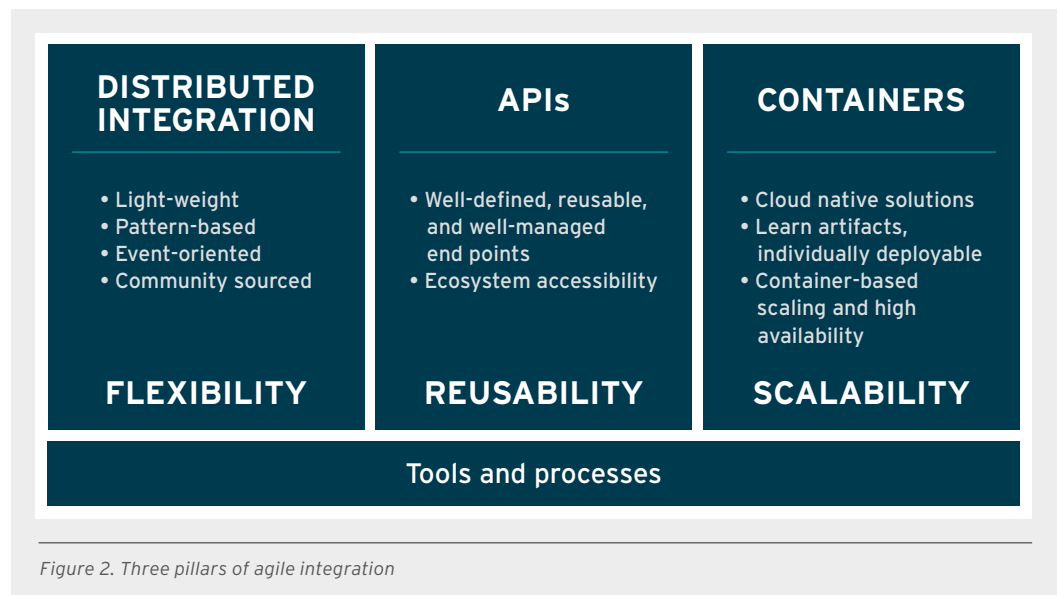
DISTRIBUTED INTEGRATION

• Light-weight
• Pattern-based
• Event-oriented
• Community sourced

FLEXIBILITY

APIs

• Well-defined, reusable, and well-managed end points
• Ecosystem accessibility

REUSABILITY

CONTAINERS

• Cloud native solutions
• Learn artifacts, individually deployable
• Container-based scaling and high availability

SCALABILITY

Tools and processes

Figure 2. Three pillars of agile integration